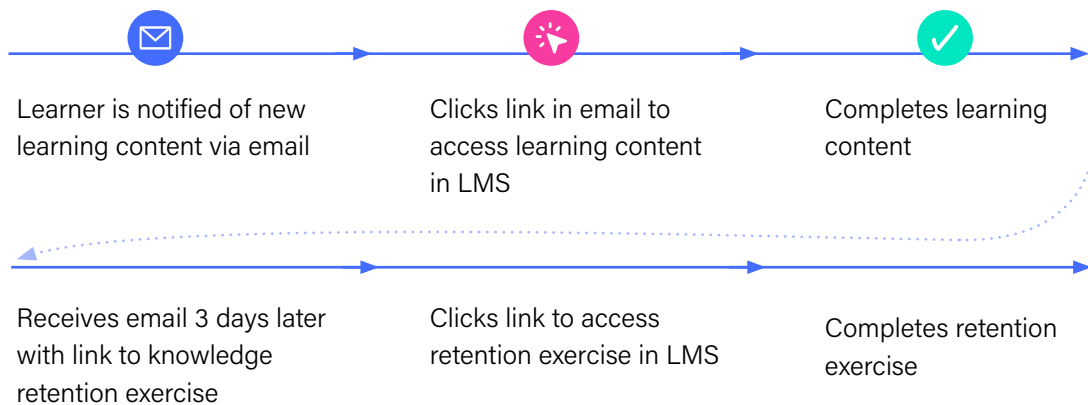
Learner is notified of new learning content via email

Clicks link in email to access learning content in LMS

Completes learning content

Receives email 3 days later with link to knowledge retention exercise

Clicks link to access retention exercise in LMS

Completes retention exercise